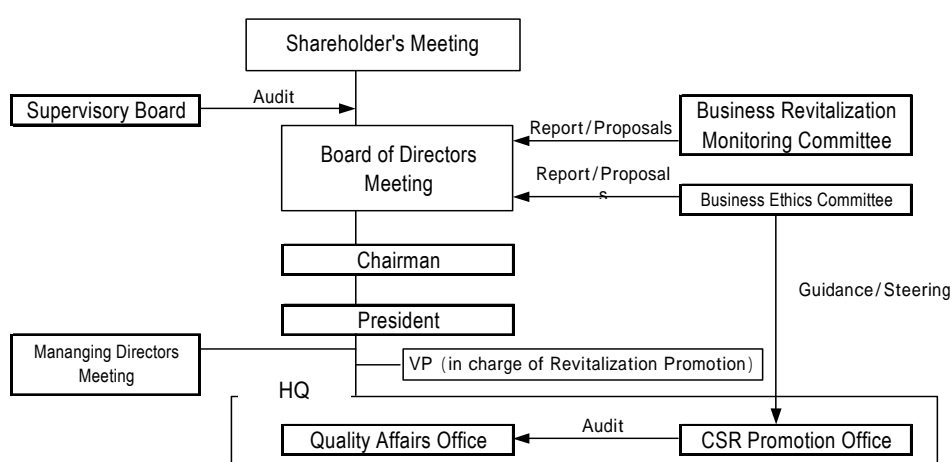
Shareholder's Meeting

Supervisory Board

Audit

Business Revitalization Monitoring Committee

Report / Proposals

Board of Directors Meeting

Report / Proposals

Business Ethics Committee

Chairman

Guidance / Steering

President

Mananging Directors Meeting

VP（in charge of Revitalization Promotion）

HQ

Quality Affairs Office

Audit

CSR Promotion Office